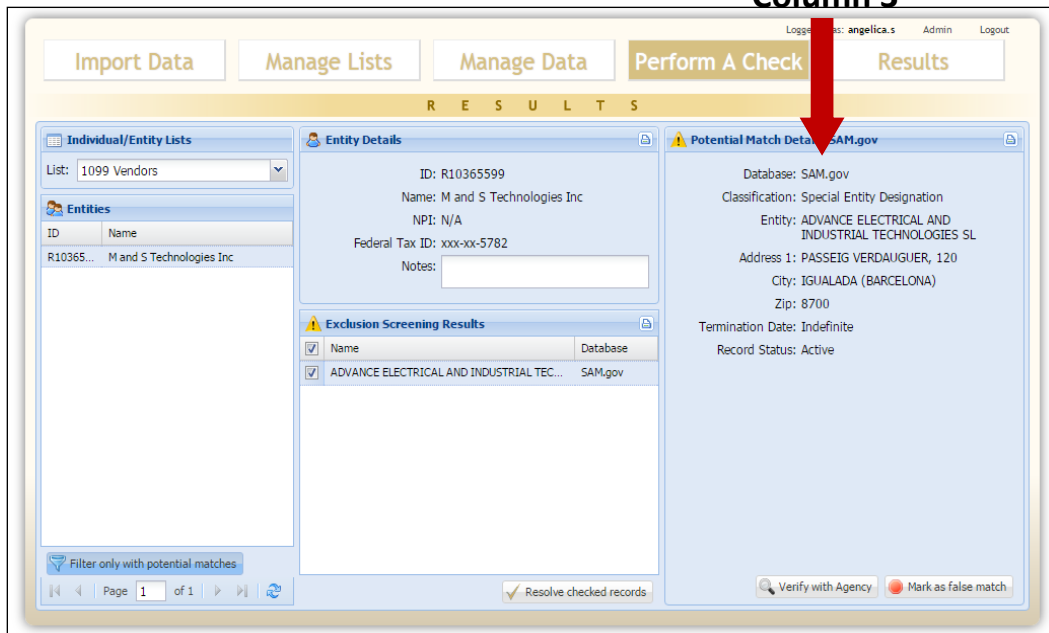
Column 3

Logge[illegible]as: angelica.s Admin Logout

Import Data Manage Lists Manage Data Perform A Check Results

R E S U L T S

Individual/Entity Lists

List: 1099 Vendors

Entities

| ID | Name |
|---|---|
| R10365... | M and S Technologies Inc |

Filter only with potential matches

Page 1 of 1

Entity Details

ID: R10365599
Name: M and S Technologies Inc
NPI: N/A
Federal Tax ID: xxx-xx-5782
Notes:

Exclusion Screening Results

| | Name | Database |
|---|---|---|
| ☑ | ADVANCE ELECTRICAL AND INDUSTRIAL TEC... | SAM.gov |

Resolve checked records

Potential Match Deta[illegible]SAM.gov

Database: SAM.gov
Classification: Special Entity Designation
Entity: ADVANCE ELECTRICAL AND INDUSTRIAL TECHNOLOGIES SL
Address 1: PASSEIG VERDAUGUER, 120
City: IGUALADA (BARCELONA)
Zip: 8700
Termination Date: Indefinite
Record Status: Active

Verify with Agency Mark as false match